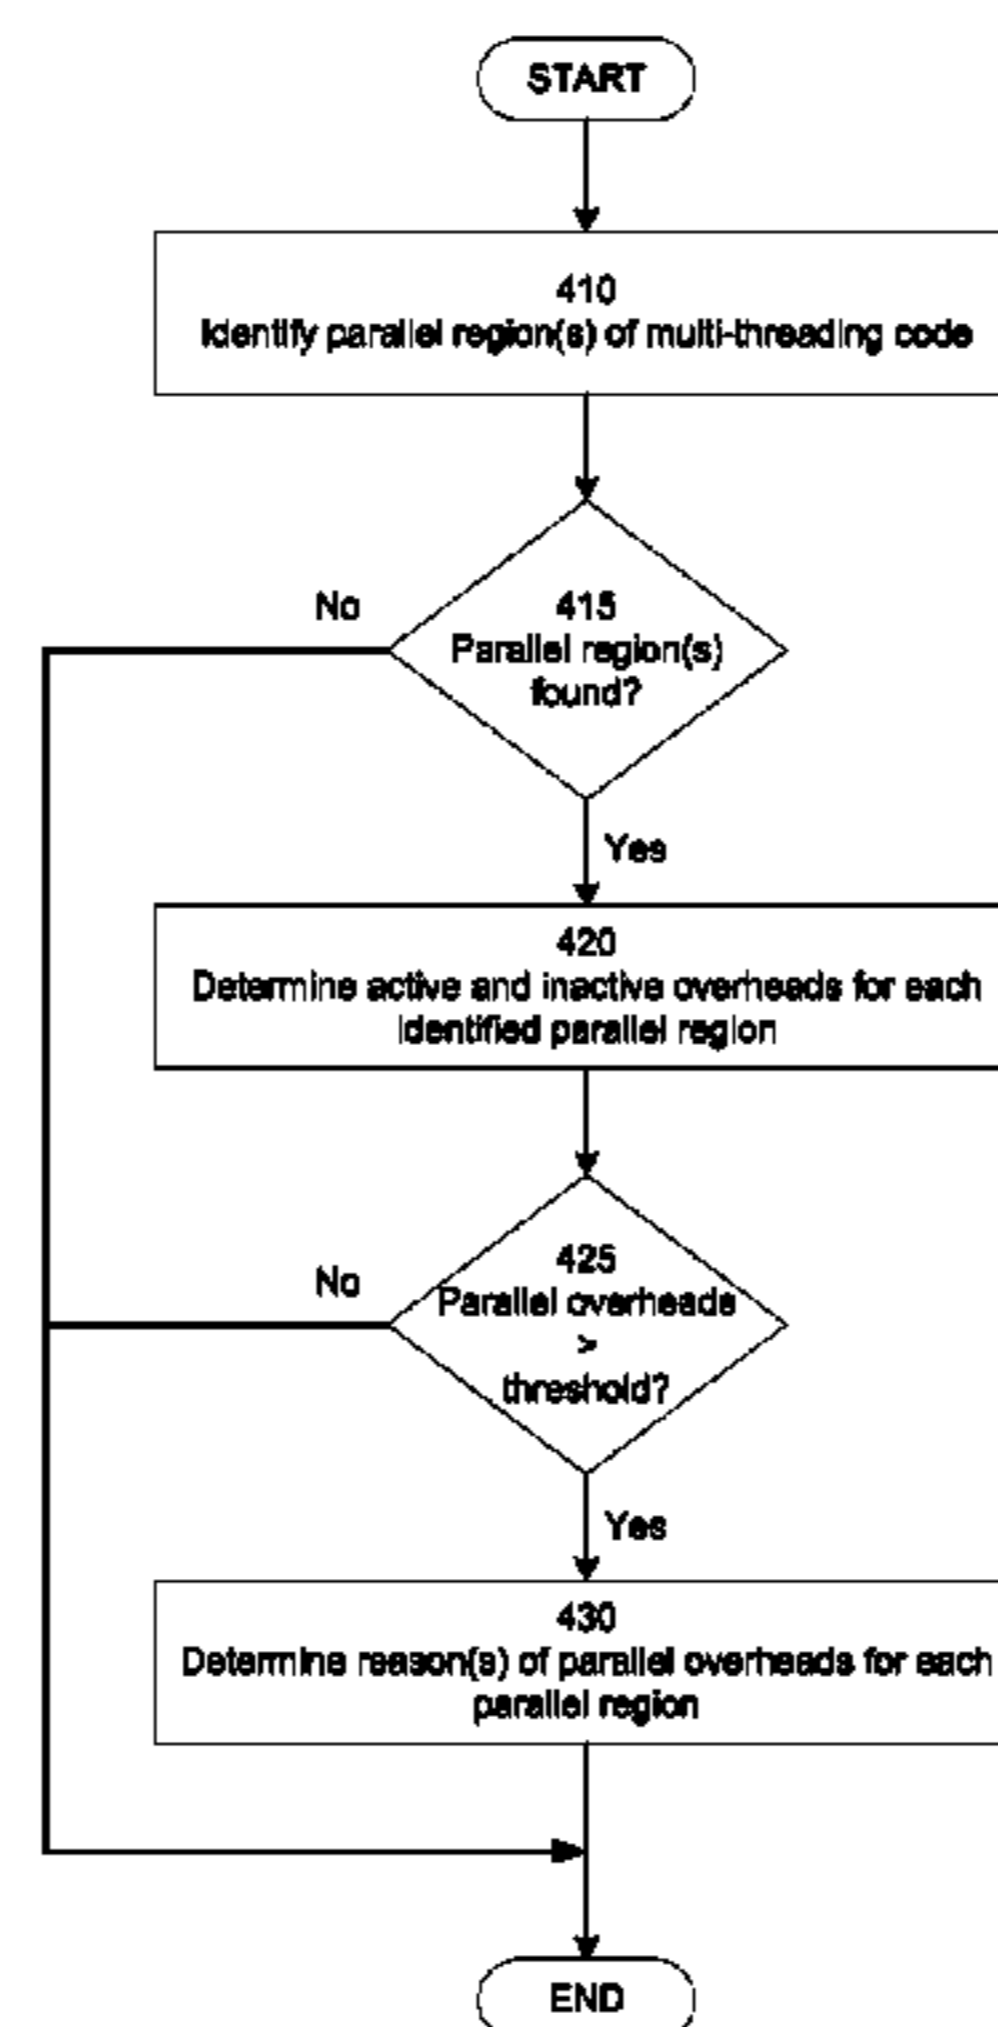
START

410
Identify parallel region(s) of multi-threading code

415
Parallel region(s) found?

No

Yes

420
Determine active and inactive overheads for each identified parallel region

425
Parallel overheads > threshold?

No

Yes

430
Determine reason(s) of parallel overheads for each parallel region

END